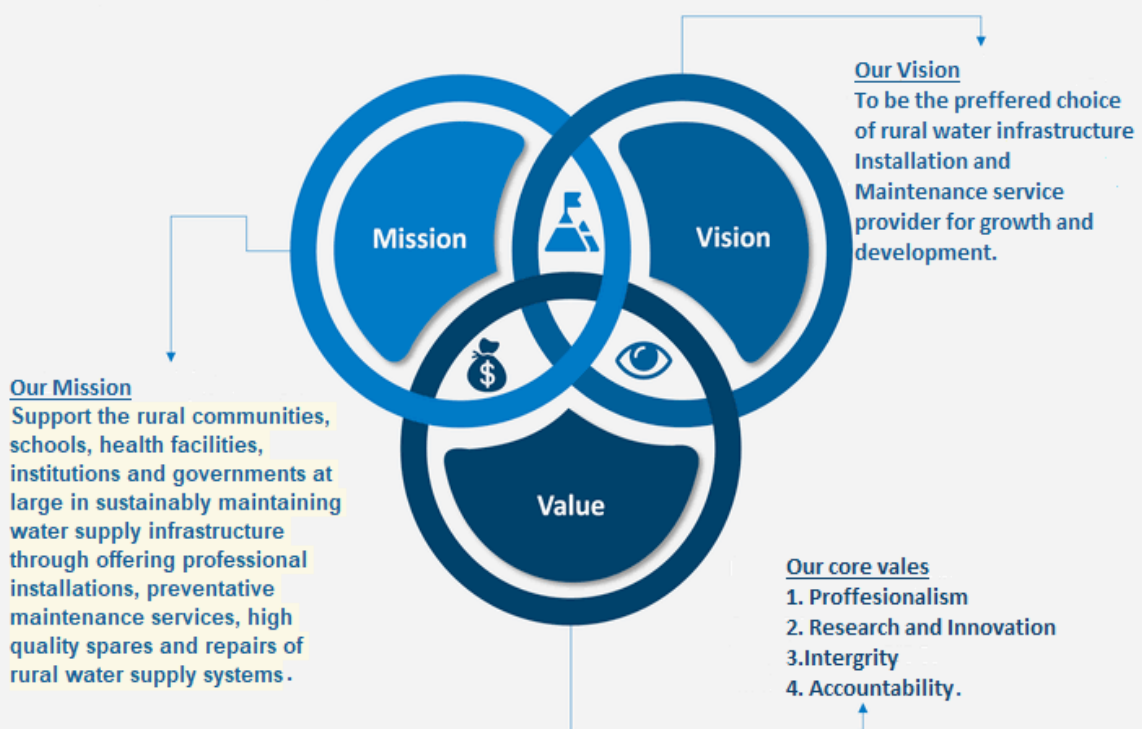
Mission

Vision

Value

Our Vision
To be the preffered choice of rural water infrastructure Installation and Maintenance service provider for growth and development.

Our Mission
Support the rural communities, schools, health facilities, institutions and governments at large in sustainably maintaining water supply infrastructure through offering professional installations, preventative maintenance services, high quality spares and repairs of rural water supply systems.

Our core vales
1. Proffesionalism
2. Research and Innovation
3.Intergrity
4. Accountability.